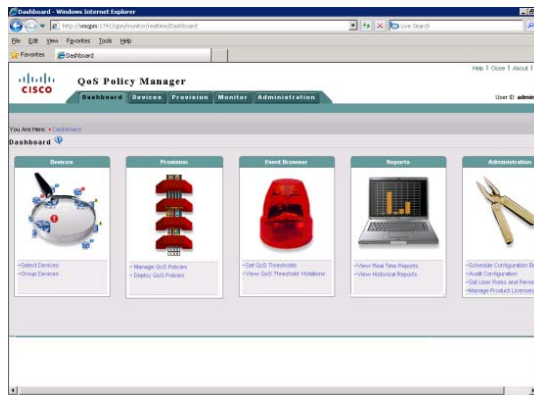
Dashboard - Windows Internet Explorer

http://vmqpm:1741/qpm/monitor/realtime/Dashboard

Live Search

File Edit View Favorites Tools Help

Favorites Dashboard

Help | Close | About |

CISCO

QoS Policy Manager

Dashboard Devices Provision Monitor Administration

User ID: admin

You Are Here: ▸ Dashboard

Dashboard

Devices

• Select Devices
• Group Devices

Provision

• Manage QoS Policies
• Deploy QoS Policies

Event Browser

• Set QoS Thresholds
• View QoS Threshold Violations

Reports

• View Real Time Reports
• View Historical Reports

Administration

• Schedule Configuration B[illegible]
• Audit Configuration
• Set User Roles and Perm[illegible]
• Manage Product License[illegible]